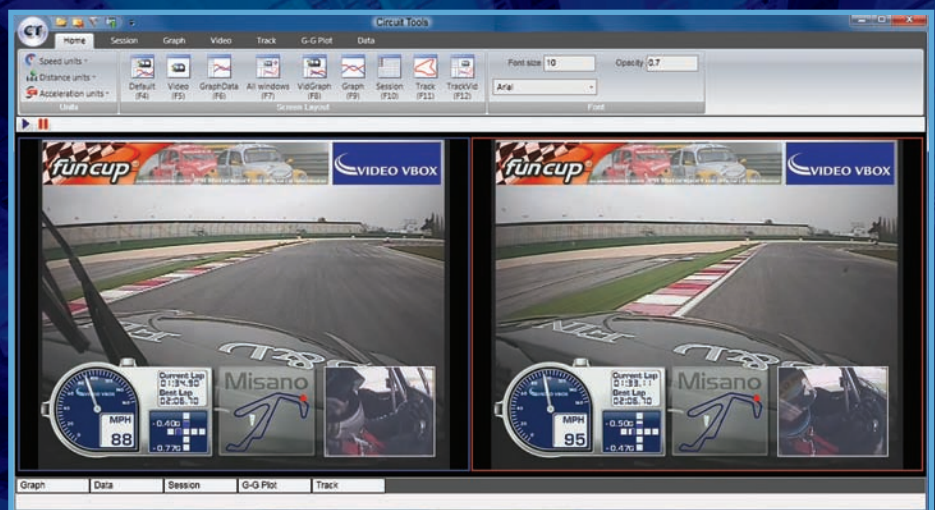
CT

Circuit Tools

Home Session Graph Video Track G-G Plot Data

Speed units
Distance units
Acceleration units
Units

Default (F4)
Video (F5)
GraphData (F6)
All windows (F7)
VidGraph (F8)
Graph (F9)
Session (F10)
Track (F11)
TrackVid (F12)
Screen Layout

Font size 10
Opacity 0.7
Arial
Font

fun cup
VIDEO VBOX

MPH
88
Current Lap
01:34.90
Best Lap
02:06.70
-0.40G
-0.77G
Misano

fun cup
VIDEO VBOX

MPH
95
Current Lap
01:33.11
Best Lap
02:06.70
-0.50G
-0.47G
Misano

Graph
Data
Session
G-G Plot
Track